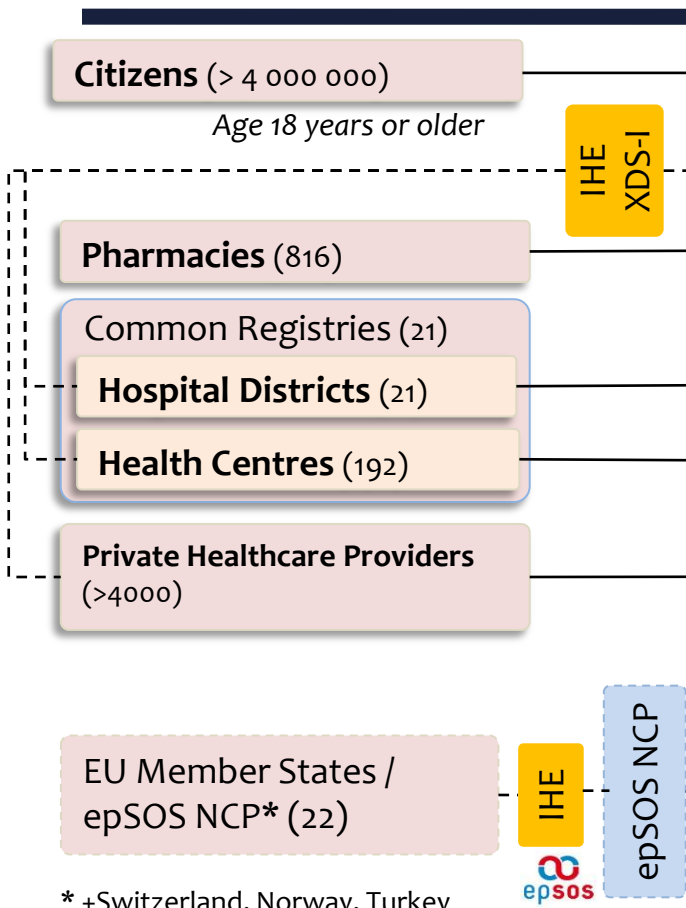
**Citizens** (> 4 000 000)

*Age 18 years or older*

IHE XDS-I

**Pharmacies** (816)

Common Registries (21)

**Hospital Districts** (21)

**Health Centres** (192)

**Private Healthcare Providers** (>4000)

EU Member States / epSOS NCP* (22)

IHE

epsos

epSOS NCP

* +Switzerland, Norway, Turkey